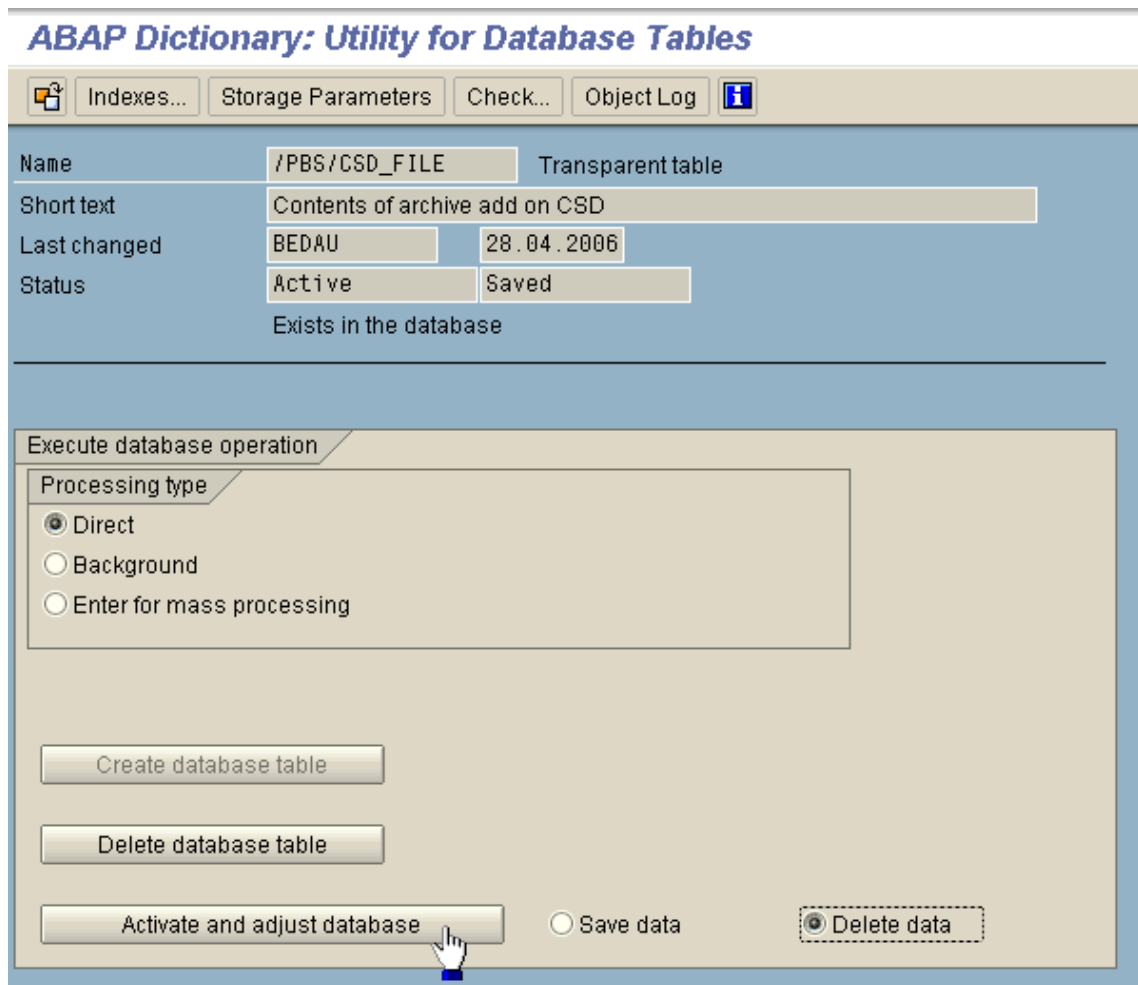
ABAP Dictionary: Utility for Database Tables

Indexes... Storage Parameters Check... Object Log

Name /PBS/CSD_FILE Transparent table
Short text Contents of archive add on CSD
Last changed BEDAU 28.04.2006
Status Active Saved
Exists in the database

Execute database operation

Processing type
Direct
Background
Enter for mass processing

Create database table

Delete database table

Activate and adjust database
Save data
Delete data